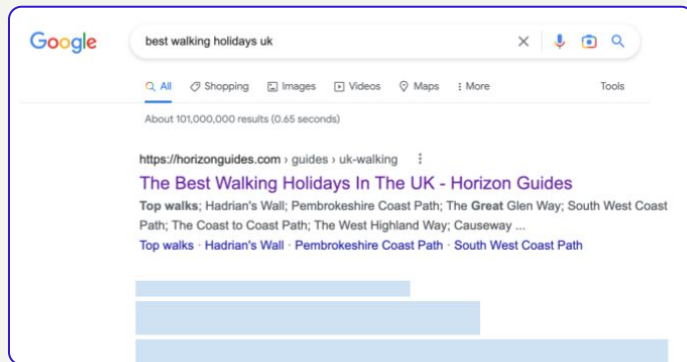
Google

best walking holidays uk

All · Shopping · Images · Videos · Maps · More · Tools

About 101,000,000 results (0.65 seconds)

https://horizonguides.com › guides › uk-walking

The Best Walking Holidays In The UK - Horizon Guides

Top walks; Hadrian's Wall; Pembrokeshire Coast Path; The Great Glen Way; South West Coast Path; The Coast to Coast Path; The West Highland Way; Causeway ...

Top walks · Hadrian's Wall · Pembrokeshire Coast Path · South West Coast Path